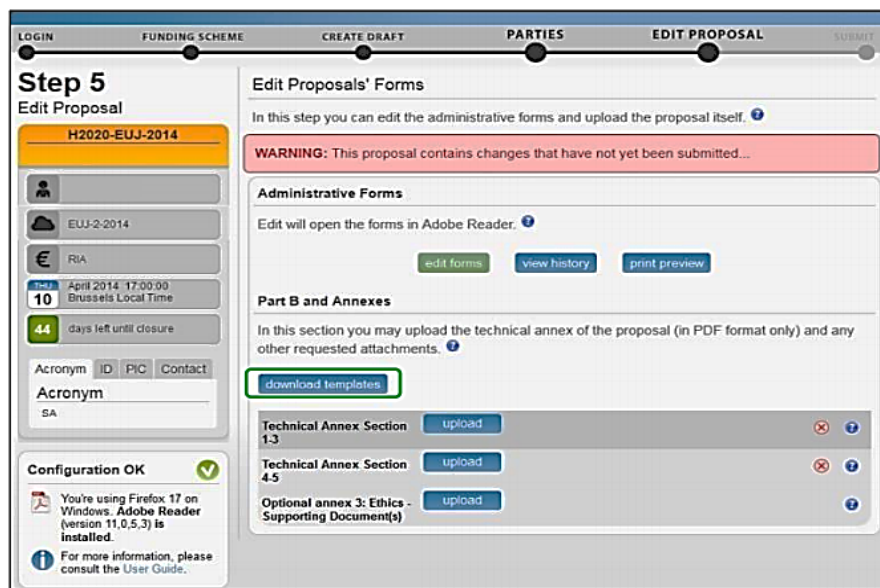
LOGIN FUNDING SCHEME CREATE DRAFT PARTIES EDIT PROPOSAL SUBMIT

Step 5
Edit Proposal

H2020-EUJ-2014

EUJ-2-2014

RIA

THU 10 April 2014 17:00:00 Brussels Local Time

44 days left until closure

Acronym ID PIC Contact

Acronym
SA

Configuration OK

You're using Firefox 17 on Windows. Adobe Reader (version 11,0,5,3) is installed.

For more information, please consult the User Guide.

Edit Proposals' Forms

In this step you can edit the administrative forms and upload the proposal itself.

WARNING: This proposal contains changes that have not yet been submitted...

Administrative Forms

Edit will open the forms in Adobe Reader.

edit forms view history print preview

Part B and Annexes

In this section you may upload the technical annex of the proposal (in PDF format only) and any other requested attachments.

download templates

| | |
|---|---|
| Technical Annex Section 1-3 | upload |
| Technical Annex Section 4-5 | upload |
| Optional annex 3: Ethics - Supporting Document(s) | upload |